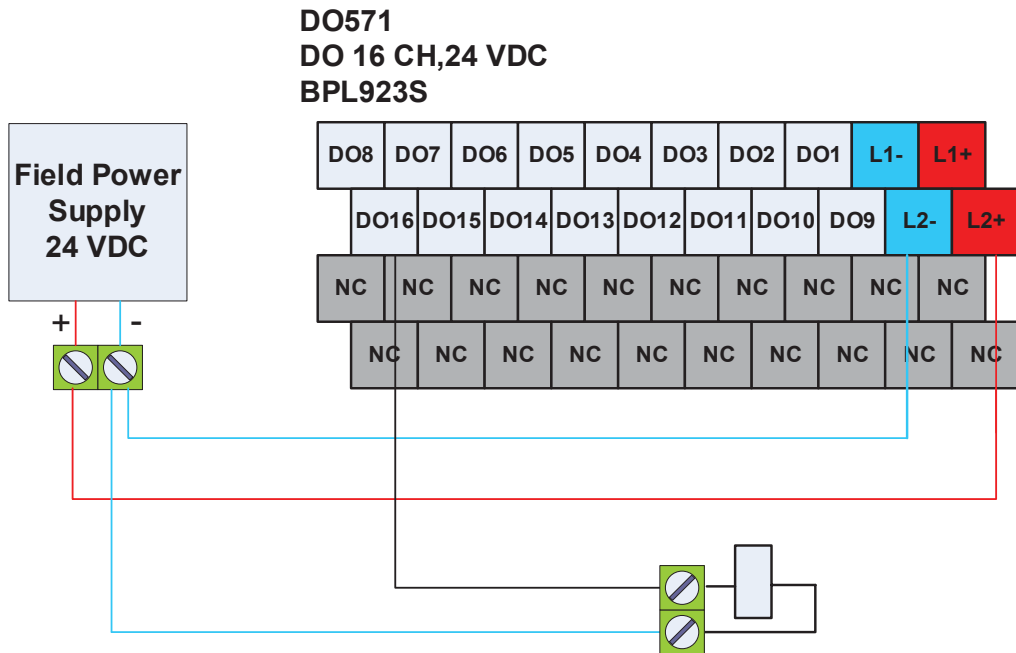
DO571
DO 16 CH,24 VDC
BPL923S

Field Power Supply 24 VDC

+ -

| DO8 | DO7 | DO6 | DO5 | DO4 | DO3 | DO2 | DO1 | L1- | L1+ |
|---|---|---|---|---|---|---|---|---|---|
| DO16 | DO15 | DO14 | DO13 | DO12 | DO11 | DO10 | DO9 | L2- | L2+ |
| NC | NC | NC | NC | NC | NC | NC | NC | NC | NC |
| NC | NC | NC | NC | NC | NC | NC | NC | NC | NC |